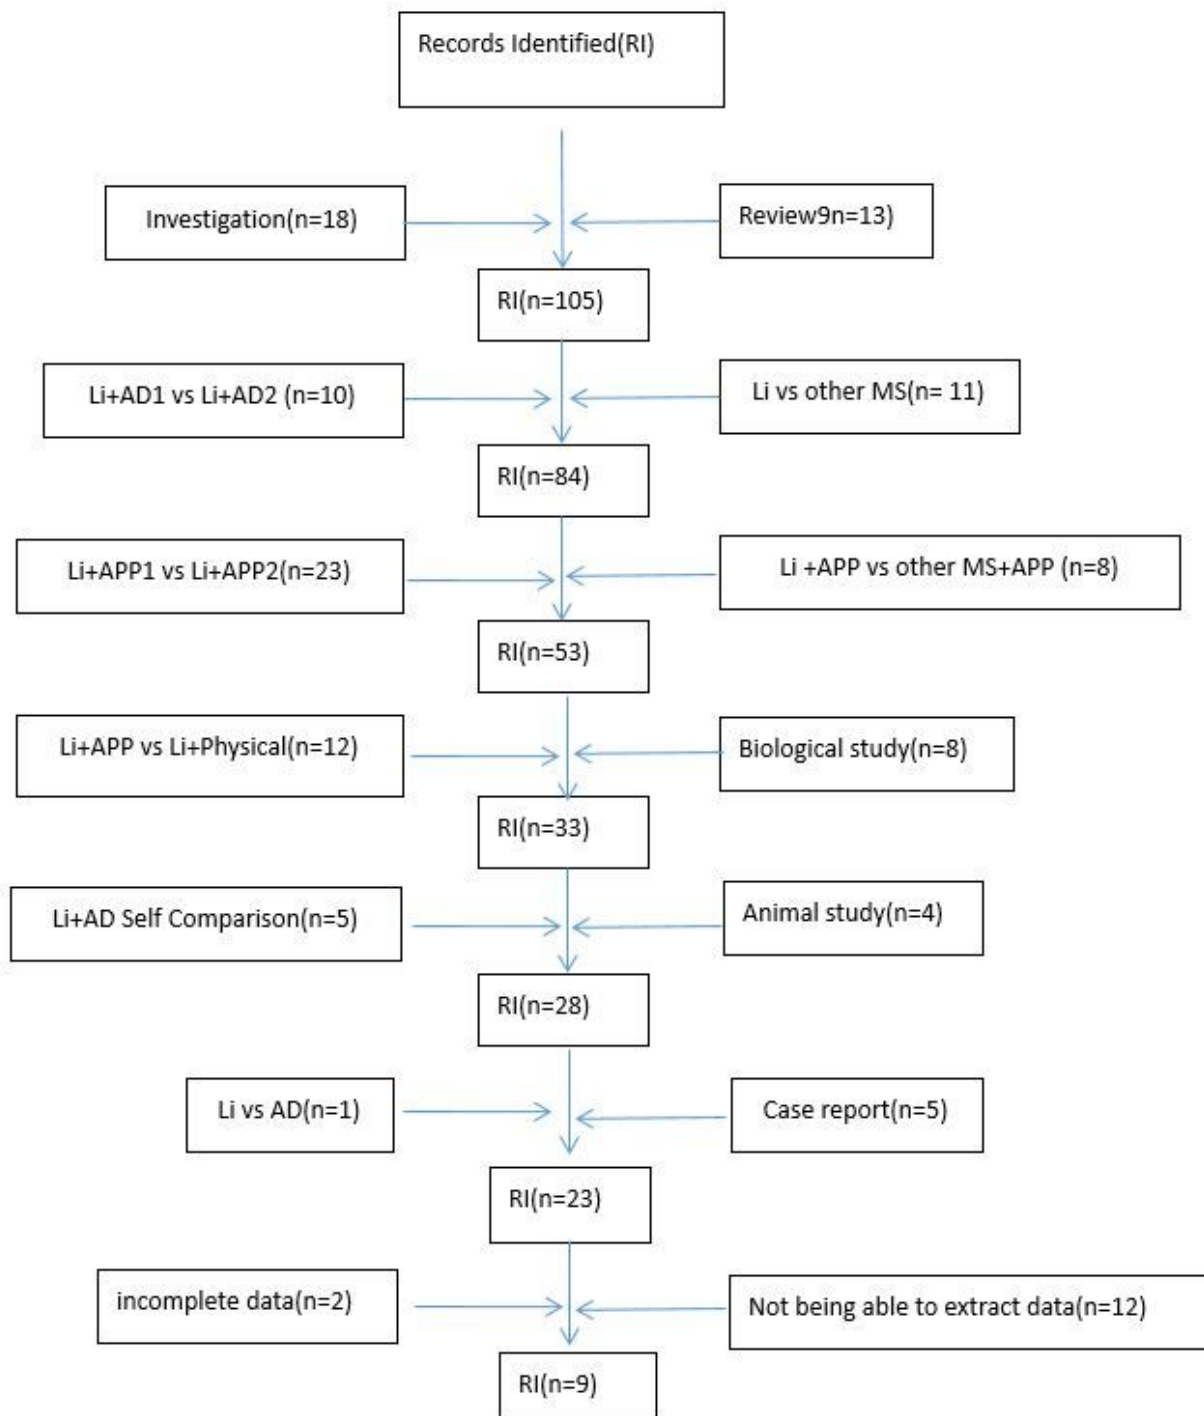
Records Identified(RI)

Investigation(n=18)

Review9n=13)

RI(n=105)

Li+AD1 vs Li+AD2 (n=10)

Li vs other MS(n= 11)

RI(n=84)

Li+APP1 vs Li+APP2(n=23)

Li +APP vs other MS+APP (n=8)

RI(n=53)

Li+APP vs Li+Physical(n=12)

Biological study(n=8)

RI(n=33)

Li+AD Self Comparison(n=5)

Animal study(n=4)

RI(n=28)

Li vs AD(n=1)

Case report(n=5)

RI(n=23)

incomplete data(n=2)

Not being able to extract data(n=12)

RI(n=9)